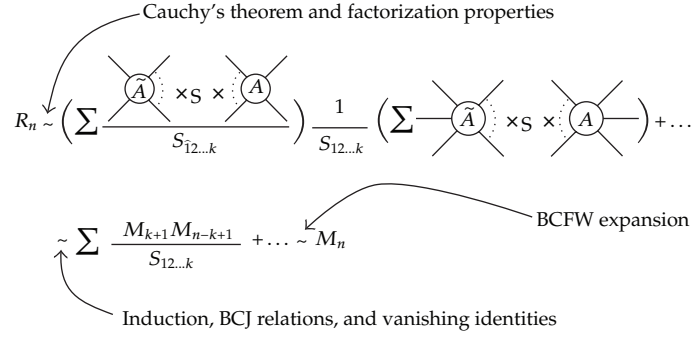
Cauchy's theorem and factorization properties

$R_n \sim \left( \sum \frac{\tilde{A} \times_S \times A}{S_{\hat{1}2\ldots k}} \right) \frac{1}{S_{12\ldots k}} \left( \sum \tilde{A} \times_S \times A \right) + \ldots$

$\sim \sum \frac{M_{k+1} M_{n-k+1}}{S_{12\ldots k}} + \ldots \sim M_n$

BCFW expansion

Induction, BCJ relations, and vanishing identities